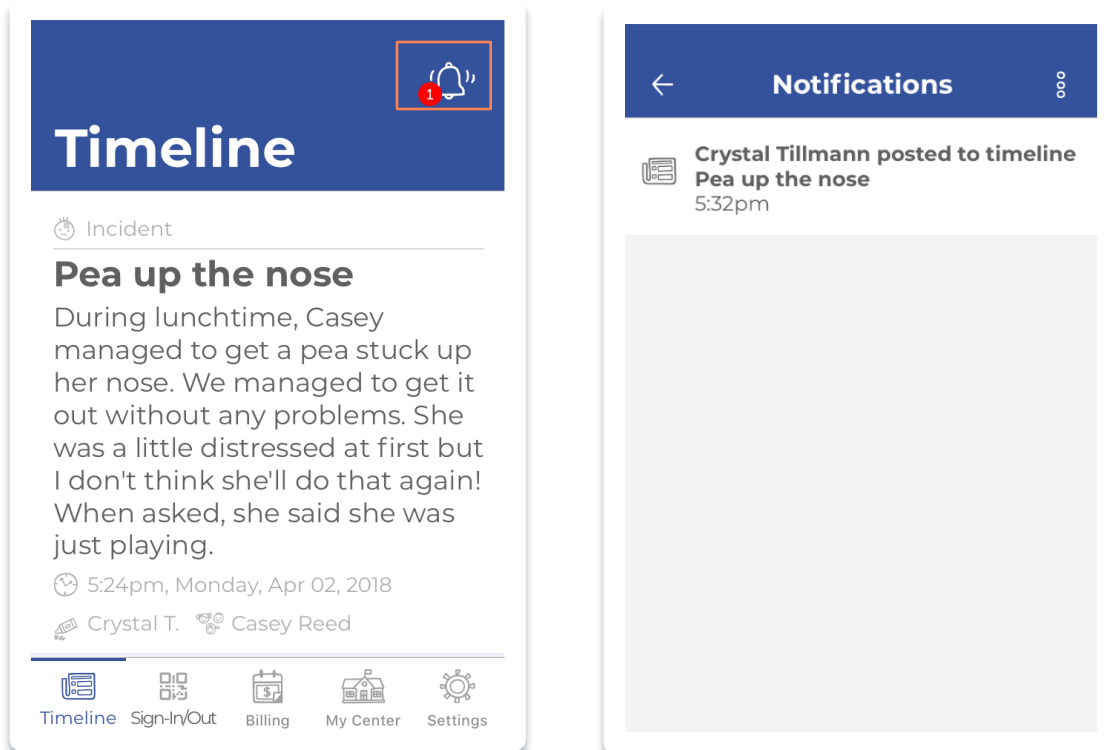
1

Timeline

Incident

Pea up the nose

During lunchtime, Casey managed to get a pea stuck up her nose. We managed to get it out without any problems. She was a little distressed at first but I don't think she'll do that again! When asked, she said she was just playing.

5:24pm, Monday, Apr 02, 2018

Crystal T. Casey Reed

Timeline Sign-In/Out Billing My Center Settings

Notifications

Crystal Tillmann posted to timeline
Pea up the nose
5:32pm